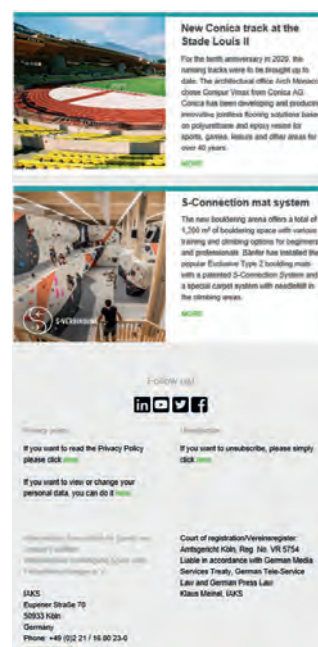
New Conica track at the Stade Louis II

For the tenth anniversary in 2020, the running tracks were to be brought up to date. The architectural office Arch Monaco chose Compur Vmax from Conica AG. Conica has been developing and producing innovative jointless flooring solutions based on polyurethane and epoxy resins for sports, games, leisure and other areas for over 40 years.

MORE

S-Connection mat system

The new bouldering arena offers a total of 1,350 m² of bouldering space with various training and climbing options for beginners and professionals. Sänger has installed the popular Exclusive Type Z bouldering mats with a patented S-Connection System and a special carpet system with needlefelt in the climbing areas.

MORE

S-CONNECTION

Follow us!

Privacy policy

If you want to read the Privacy Policy please click here.

If you want to view or change your personal data, you can do it here.

Unsubscribe

If you want to unsubscribe, please simply click here.

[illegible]

IAKS
Eupener Straße 70
50933 Köln
Germany
Phone: +49 (0)2 21 / 16 80 23-0

Court of registration/Vereinsregister:
Amtsgericht Köln, Reg. No. VR 5754
Liable in accordance with German Media Services Treaty, German Tele-Service Law and German Press Law:
Klaus Meinel, IAKS